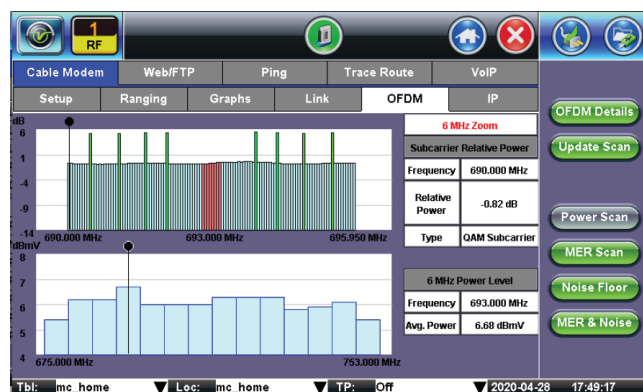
1
RF

Cable Modem
Web/FTP
Ping
Trace Route
VoIP

Setup
Ranging
Graphs
Link
OFDM
IP

dB
6
1
-4
-9
-14
690.000 MHz
693.000 MHz
695.950 MHz

dBmV
8
7
6
5
4
675.000 MHz
753.000 MHz

6 MHz Zoom

| Subcarrier Relative Power | |
|---|---|
| Frequency | 690.000 MHz |
| Relative Power | -0.82 dB |
| Type | QAM Subcarrier |

| 6 MHz Power Level | |
|---|---|
| Frequency | 693.000 MHz |
| Avg. Power | 6.68 dBmV |

OFDM Details
Update Scan
Power Scan
MER Scan
Noise Floor
MER & Noise

Tbl: mc_home
Loc: mc_home
TP: Off
2020-04-28
17:49:17